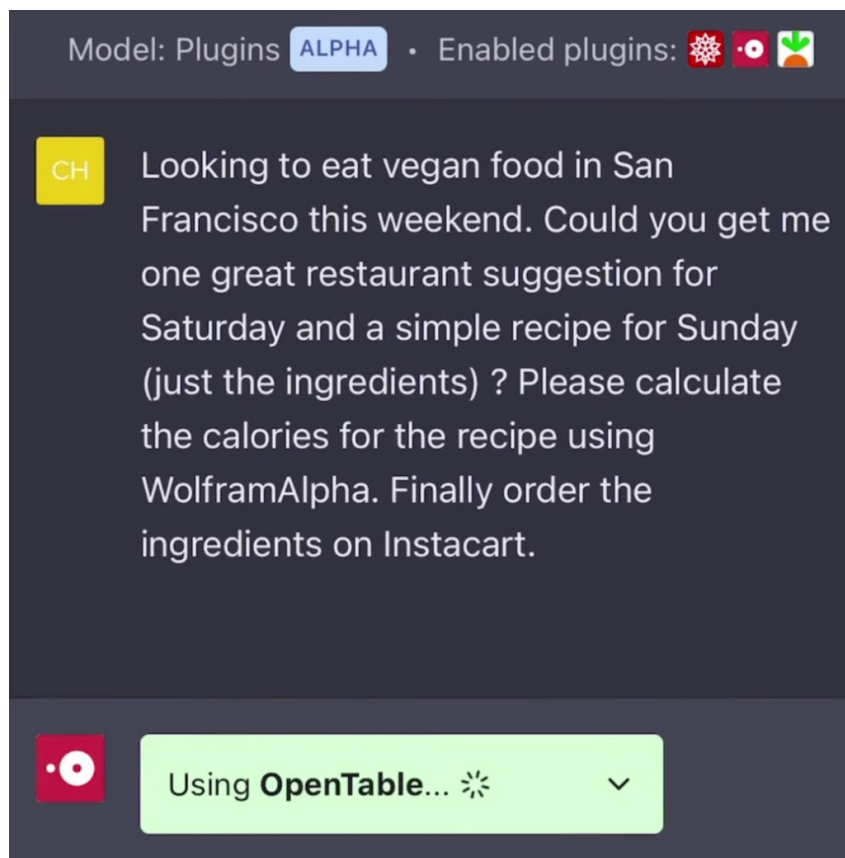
Model: Plugins ALPHA • Enabled plugins:

CH

Looking to eat vegan food in San Francisco this weekend. Could you get me one great restaurant suggestion for Saturday and a simple recipe for Sunday (just the ingredients) ? Please calculate the calories for the recipe using WolframAlpha. Finally order the ingredients on Instacart.

Using **OpenTable**...